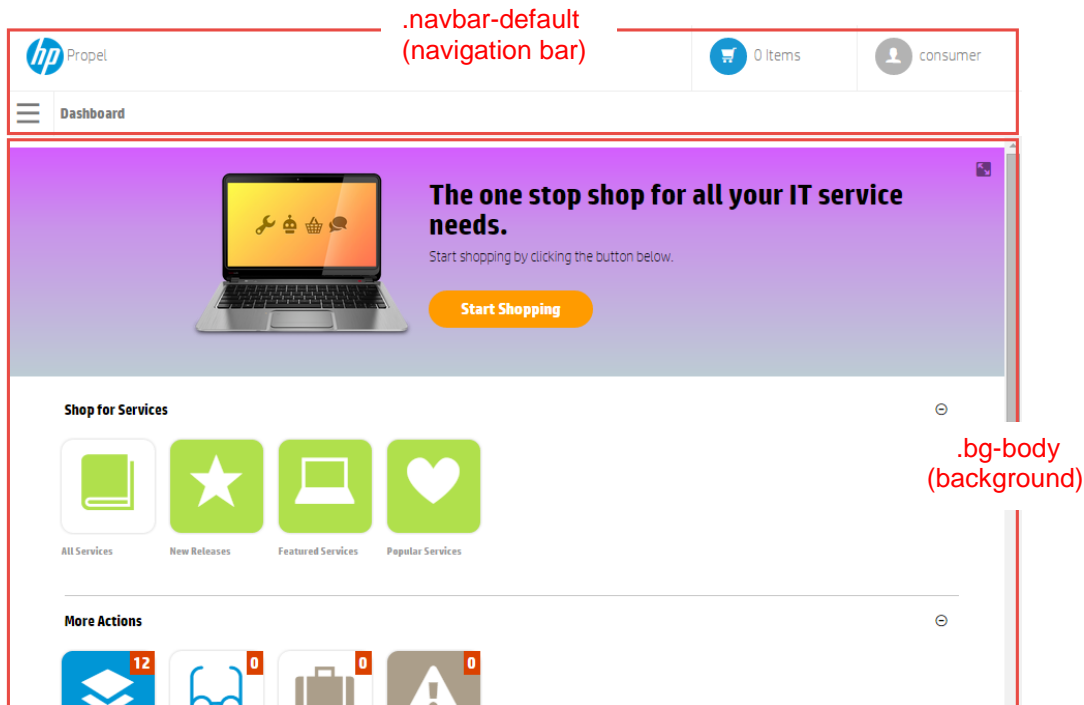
.navbar-default
(navigation bar)

hp Propel

0 Items

consumer

Dashboard

The one stop shop for all your IT service needs.

Start shopping by clicking the button below.

Start Shopping

.bg-body
(background)

Shop for Services

All Services

New Releases

Featured Services

Popular Services

More Actions

12

0

0

0